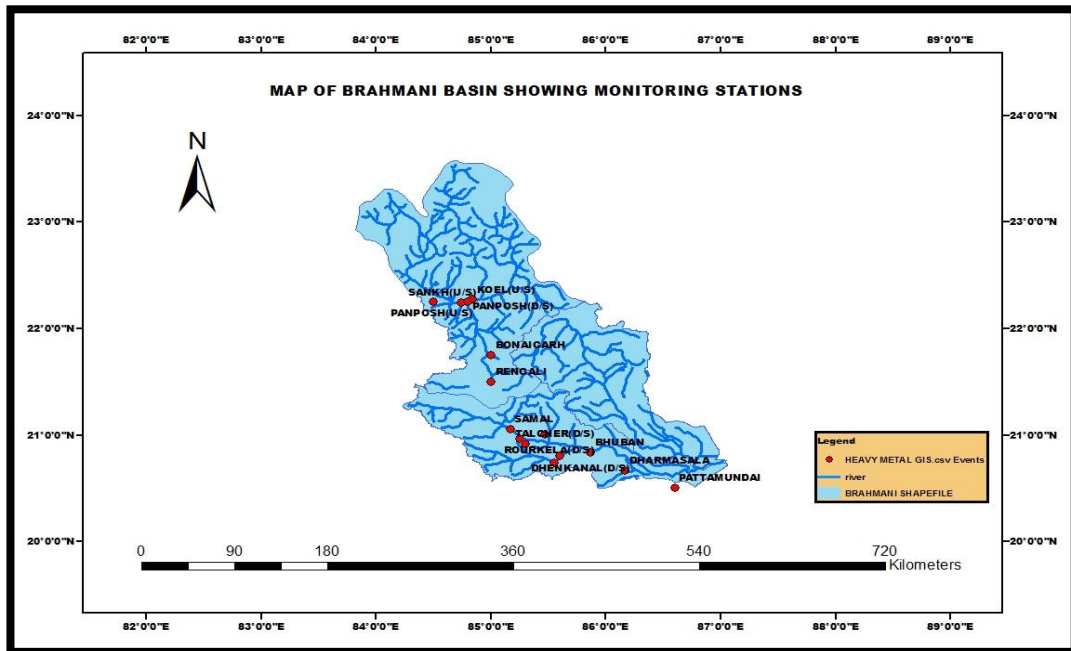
82°0'0"E 83°0'0"E 84°0'0"E 85°0'0"E 86°0'0"E 87°0'0"E 88°0'0"E 89°0'0"E

MAP OF BRAHMANI BASIN SHOWING MONITORING STATIONS

24°0'0"N
23°0'0"N
22°0'0"N
21°0'0"N
20°0'0"N

N

SANKH(U/S)
KOEL(U/S)
PANPOSH(D/S)
PANPOSH(U/S)
BONAIGARH
RENGALI
SAMAL
TALCHER(D/S)
ROURKELA(D/S)
BHUBAN
DHENKANAL(D/S)
DHARMASALA
PATTAMUNDAI

24°0'0"N
23°0'0"N
22°0'0"N
21°0'0"N
20°0'0"N

Legend
HEAVY METAL GIS.csv Events
river
BRAHMANI SHAPEFILE

0 90 180 360 540 720
Kilometers

82°0'0"E 83°0'0"E 84°0'0"E 85°0'0"E 86°0'0"E 87°0'0"E 88°0'0"E 89°0'0"E